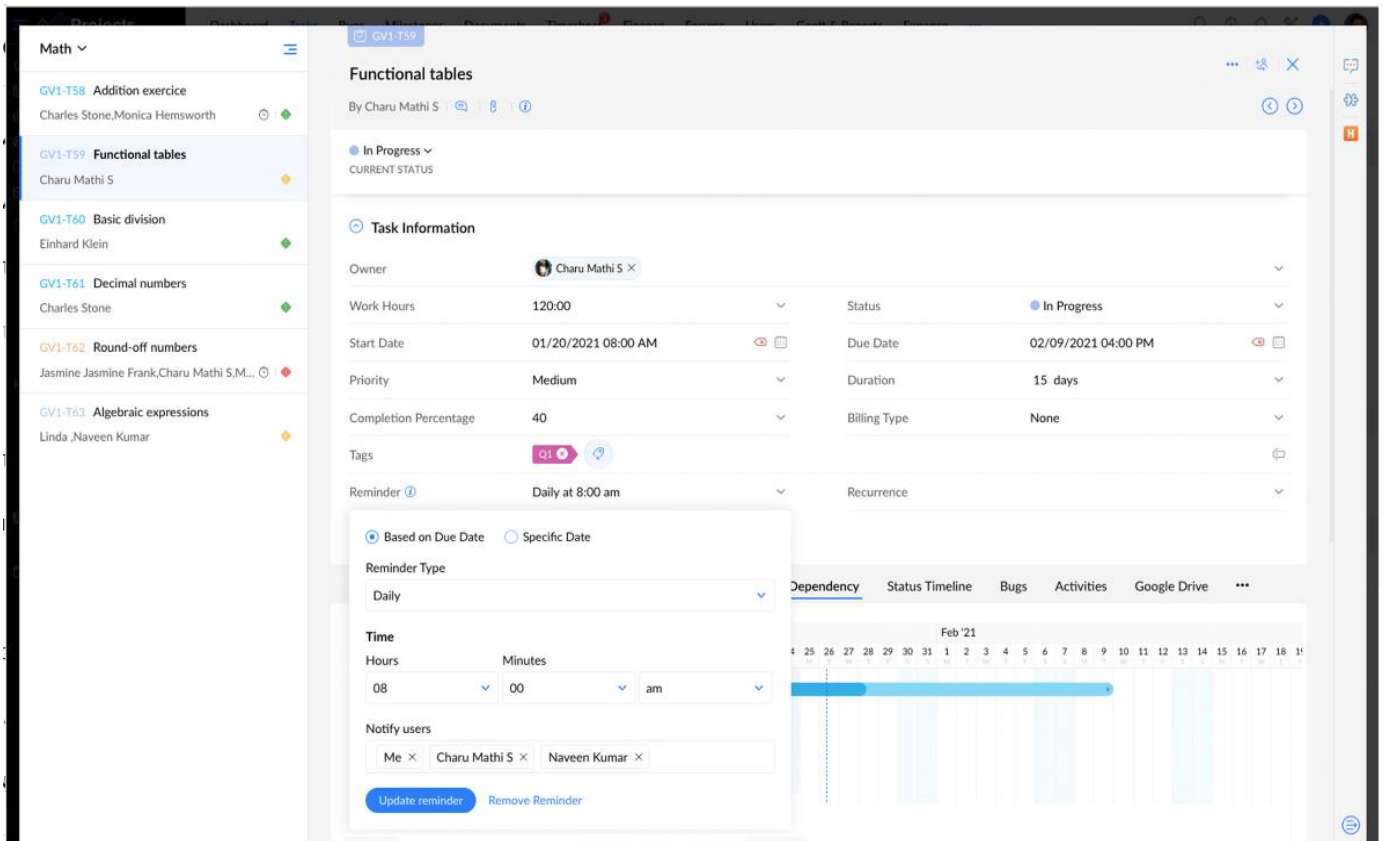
Math

GV1-T58 Addition exercice
Charles Stone,Monica Hemsworth

GV1-T59 Functional tables
Charu Mathi S

GV1-T60 Basic division
Einhard Klein

GV1-T61 Decimal numbers
Charles Stone

GV1-T62 Round-off numbers
Jasmine Jasmine Frank,Charu Mathi S,M...

GV1-T63 Algebraic expressions
Linda ,Naveen Kumar

GV1-T59

Functional tables

By Charu Mathi S

In Progress
CURRENT STATUS

Task Information

| | | | |
|---|---|---|---|
| Owner | Charu Mathi S | | |
| Work Hours | 120:00 | Status | In Progress |
| Start Date | 01/20/2021 08:00 AM | Due Date | 02/09/2021 04:00 PM |
| Priority | Medium | Duration | 15 days |
| Completion Percentage | 40 | Billing Type | None |
| Tags | Q1 | | |
| Reminder | Daily at 8:00 am | Recurrence | |

Based on Due Date Specific Date

Reminder Type
Daily

Time
Hours Minutes
08 00 am

Notify users
Me × Charu Mathi S × Naveen Kumar ×

Update reminder Remove Reminder

Dependency Status Timeline Bugs Activities Google Drive •••

Feb '21
24 25 26 27 28 29 30 31 1 2 3 4 5 6 7 8 9 10 11 12 13 14 15 16 17 18 19

H